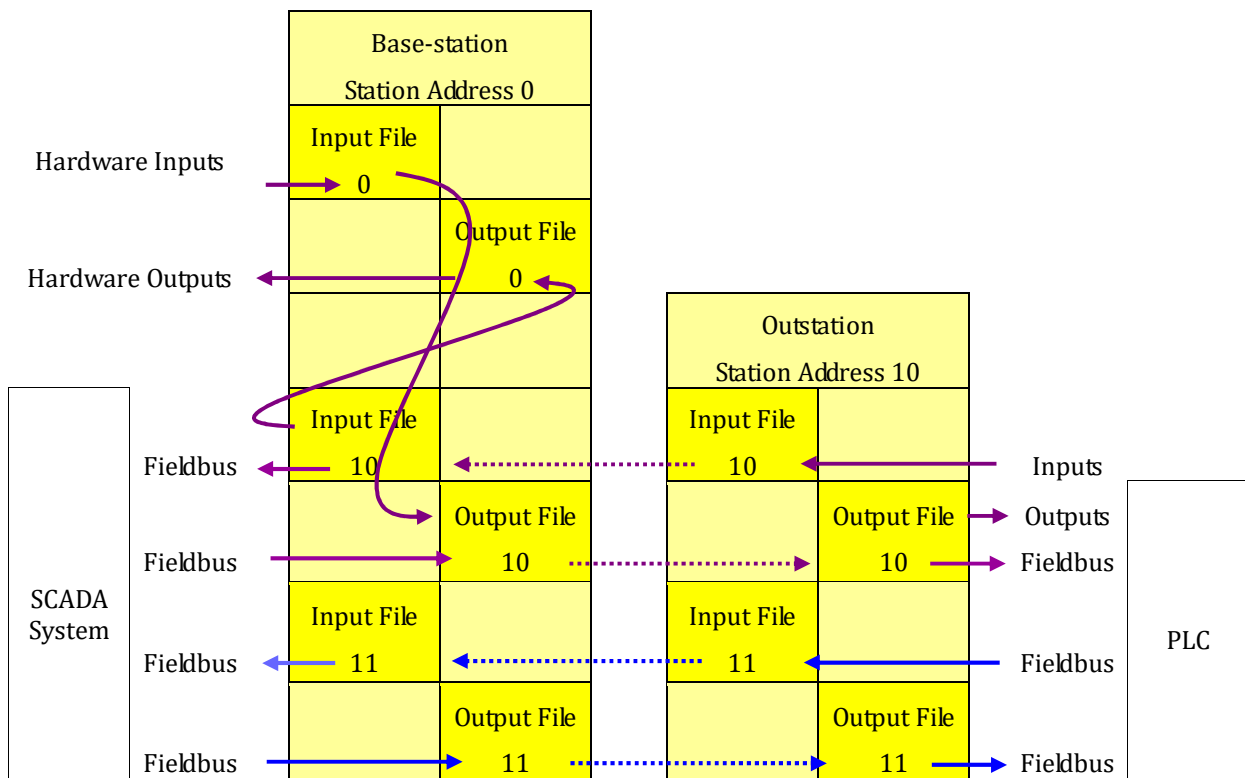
Base-station
Station Address 0

Hardware Inputs

Input File
0

Output File
0

Hardware Outputs

Outstation
Station Address 10

SCADA System

Fieldbus

Input File
10

Input File
10

Inputs

Output File
10

Output File
10

Outputs

Fieldbus

Fieldbus

Input File
11

Input File
11

Fieldbus

PLC

Fieldbus

Output File
11

Output File
11

Fieldbus

Fieldbus